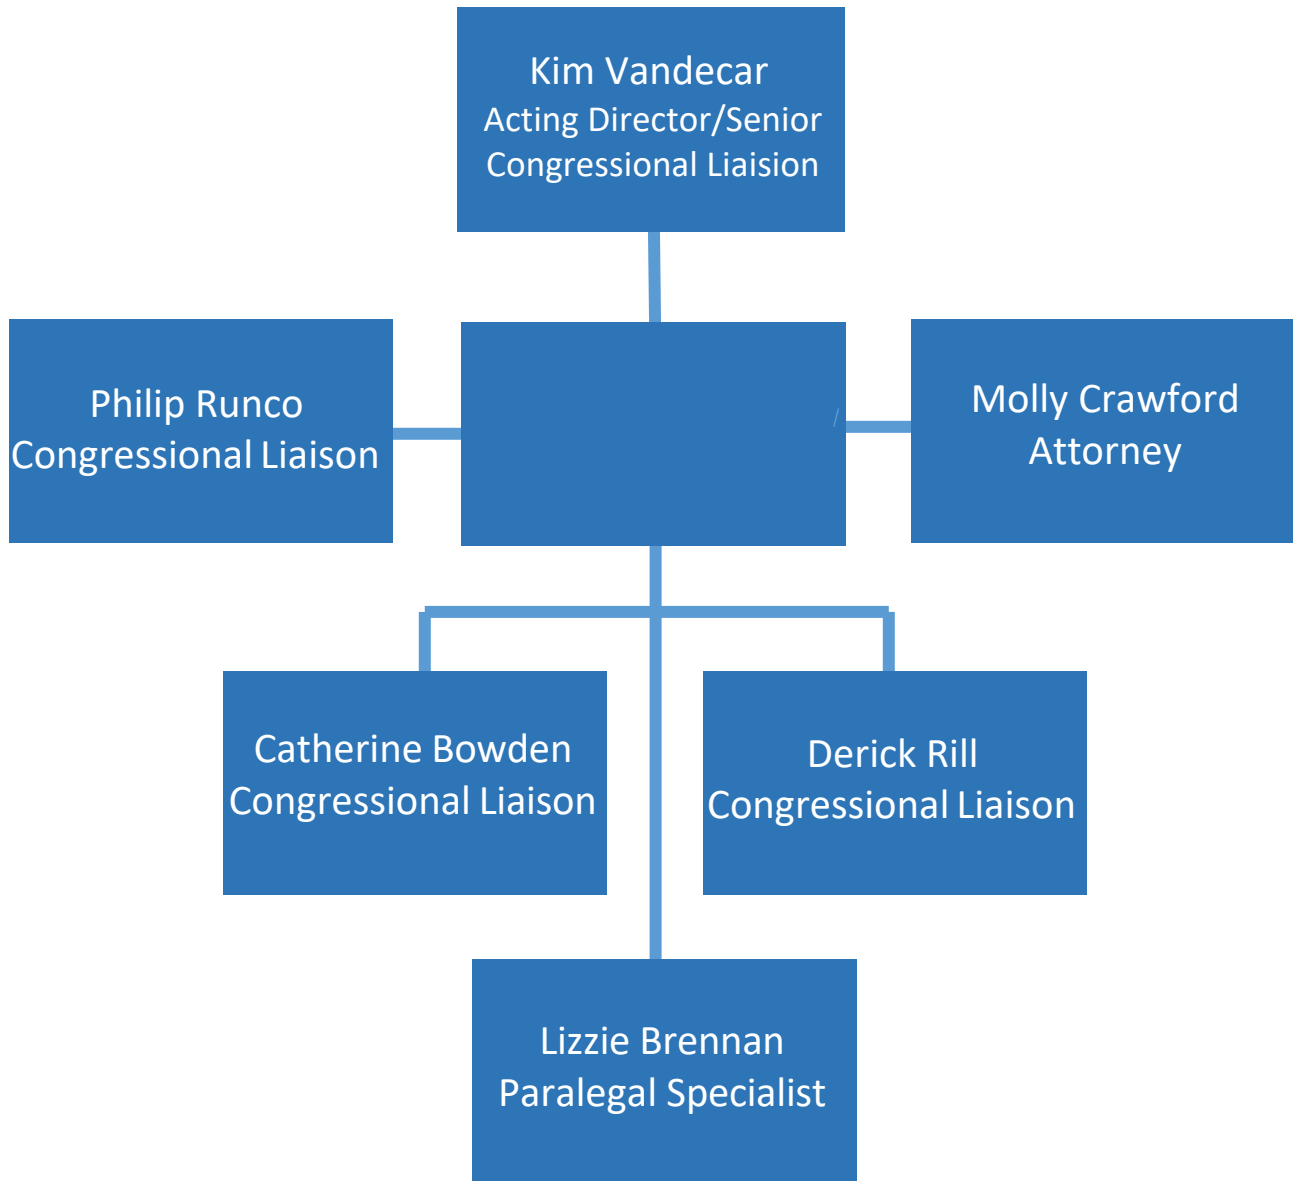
Kim Vandecar
Acting Director/Senior Congressional Liaision

Philip Runco
Congressional Liaison

Molly Crawford
Attorney

Catherine Bowden
Congressional Liaison

Derick Rill
Congressional Liaison

Lizzie Brennan
Paralegal Specialist